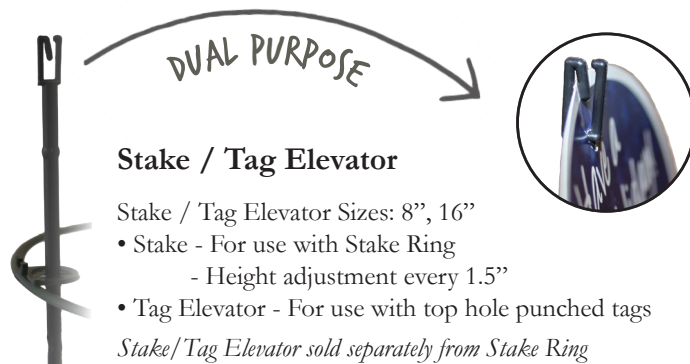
DUAL PURPOSE

Stake / Tag Elevator

Stake / Tag Elevator Sizes: 8", 16"
• Stake - For use with Stake Ring
- Height adjustment every 1.5"
• Tag Elevator - For use with top hole punched tags

Stake/Tag Elevator sold separately from Stake Ring